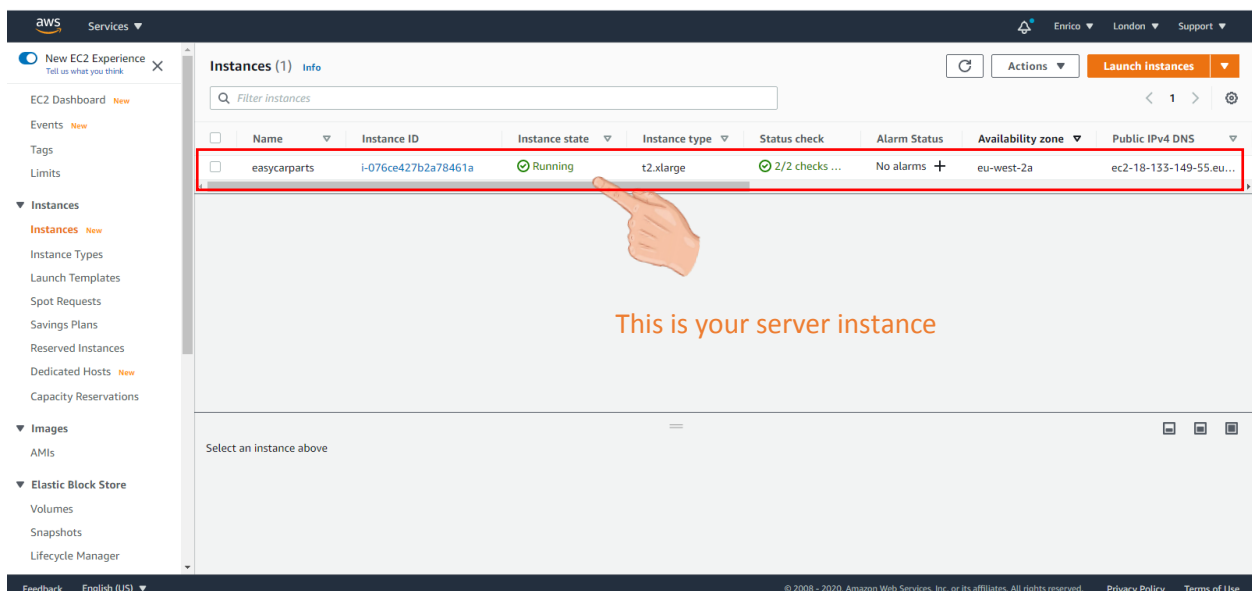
aws Services ▼

Enrico ▼ London ▼ Support ▼

New EC2 Experience
Tell us what you think

EC2 Dashboard New
Events New
Tags
Limits

▼ Instances
Instances New
Instance Types
Launch Templates
Spot Requests
Savings Plans
Reserved Instances
Dedicated Hosts New
Capacity Reservations

▼ Images
AMIs

▼ Elastic Block Store
Volumes
Snapshots
Lifecycle Manager

Instances (1) Info

Actions ▼ Launch instances ▼

Filter instances

< 1 >

| Name | Instance ID | Instance state | Instance type | Status check | Alarm Status | Availability zone | Public IPv4 DNS |
|---|---|---|---|---|---|---|---|
| easycarparts | i-076ce427b2a78461a | Running | t2.xlarge | 2/2 checks ... | No alarms + | eu-west-2a | ec2-18-133-149-55.eu... |

This is your server instance

Select an instance above

Feedback English (US) ▼

© 2008 - 2020, Amazon Web Services, Inc. or its affiliates. All rights reserved. Privacy Policy Terms of Use